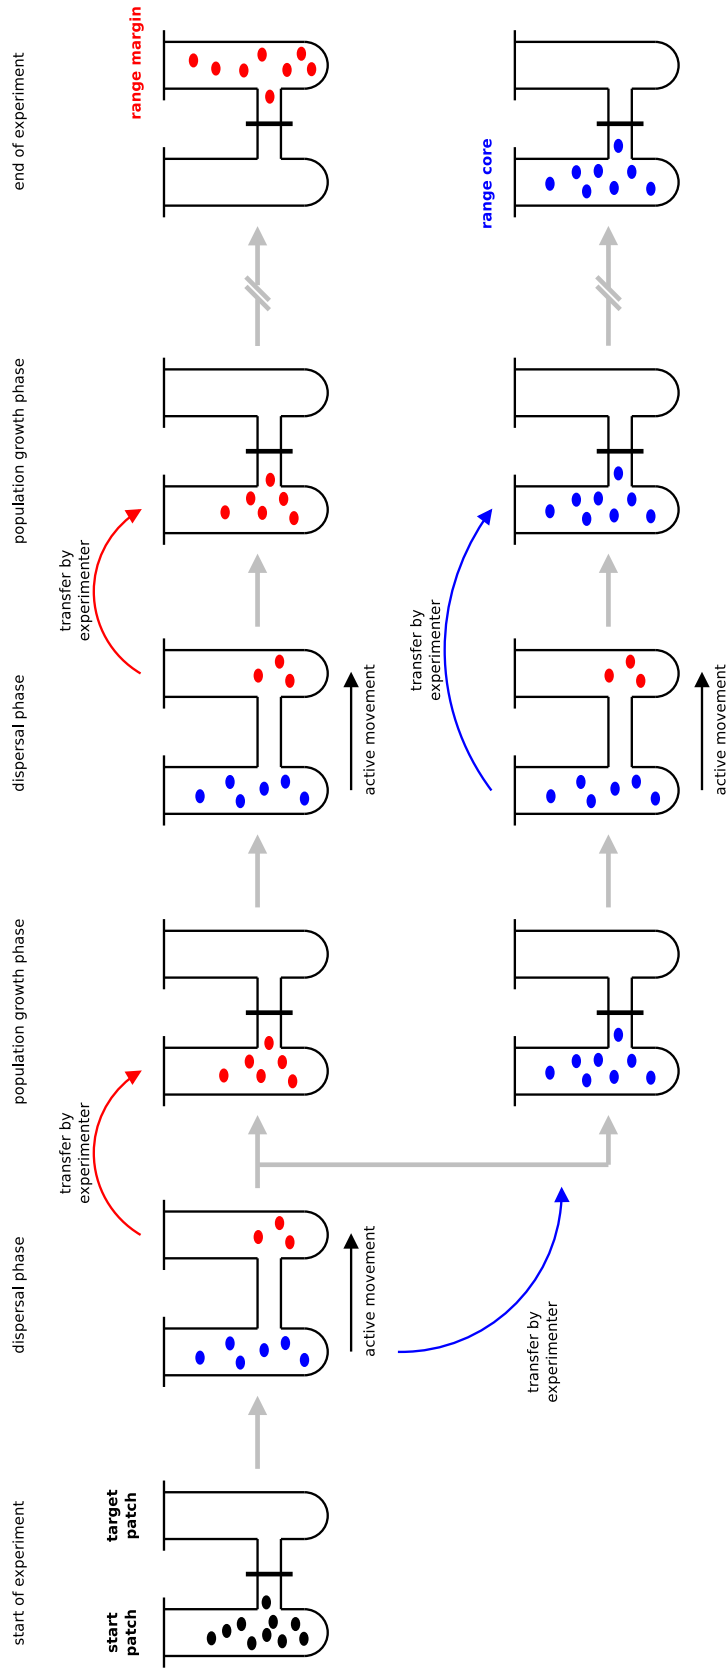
start of experiment

start patch

target patch

dispersal phase

active movement

transfer by experimenter

transfer by experimenter

population growth phase

dispersal phase

active movement

transfer by experimenter

transfer by experimenter

active movement

population growth phase

end of experiment

range margin

range core